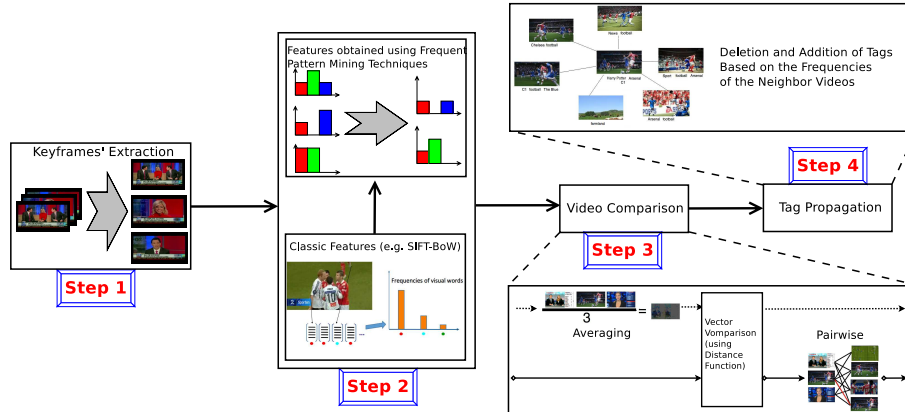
Keyframes' Extraction

Step 1

Features obtained using Frequent Pattern Mining Techniques

Classic Features (e.g. SIFT-BoW)

Frequencies of visual words

Step 2

Video Comparison

Step 3

Tag Propagation

Step 4

Deletion and Addition of Tags Based on the Frequencies of the Neighbor Videos

News football

Chelsea football

Harry Potter Arsenal C1

Sport football Arsenal

C1 football The Blue

farmland

Arsenal football

3

=

Averaging

Vector Vomparison (using Distance Function)

Pairwise